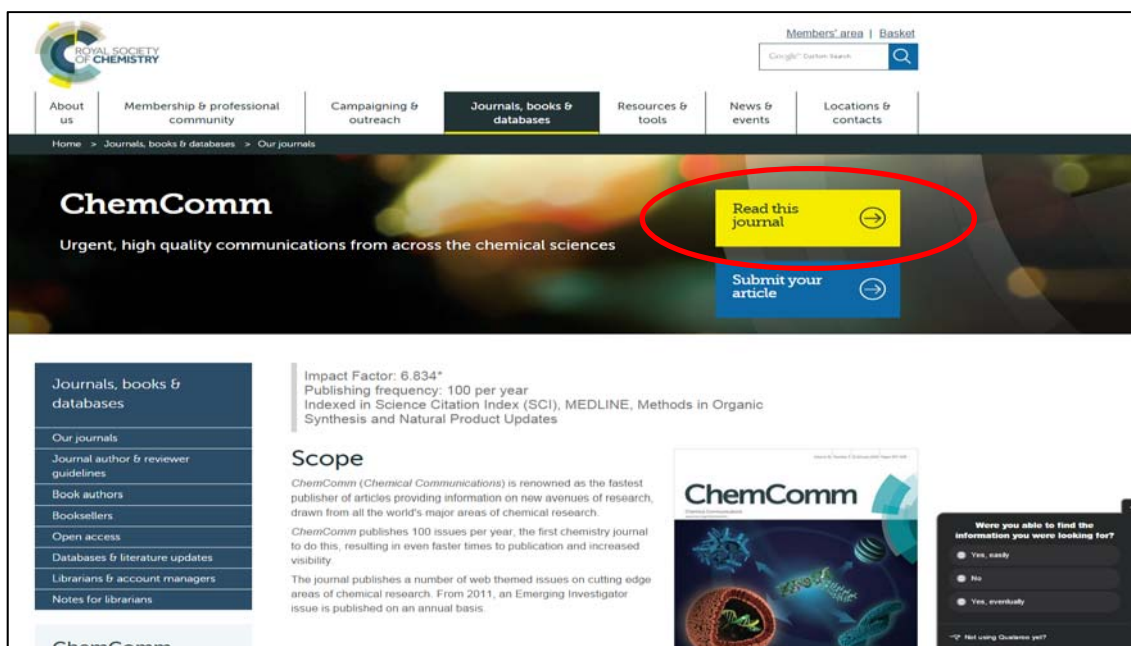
ROYAL SOCIETY OF CHEMISTRY

Members' area | Basket

Google™ Custom Search

About us | Membership & professional community | Campaigning & outreach | Journals, books & databases | Resources & tools | News & events | Locations & contacts

Home > Journals, books & databases > Our journals

ChemComm

Urgent, high quality communications from across the chemical sciences

Read this journal

Submit your article

Journals, books & databases

Our journals
Journal author & reviewer guidelines
Book authors
Booksellers
Open access
Databases & literature updates
Librarians & account managers
Notes for librarians

ChemComm

Impact Factor: 6.834*
Publishing frequency: 100 per year
Indexed in Science Citation Index (SCI), MEDLINE, Methods in Organic Synthesis and Natural Product Updates

Scope

ChemComm (Chemical Communications) is renowned as the fastest publisher of articles providing information on new avenues of research, drawn from all the world's major areas of chemical research.

ChemComm publishes 100 issues per year, the first chemistry journal to do this, resulting in even faster times to publication and increased visibility.

The journal publishes a number of web themed issues on cutting edge areas of chemical research. From 2011, an Emerging Investigator issue is published on an annual basis.

ChemComm
Chemical Communications

Were you able to find the information you were looking for?
Yes, easily
No
Yes, eventually

Not using Qualaroo yet?